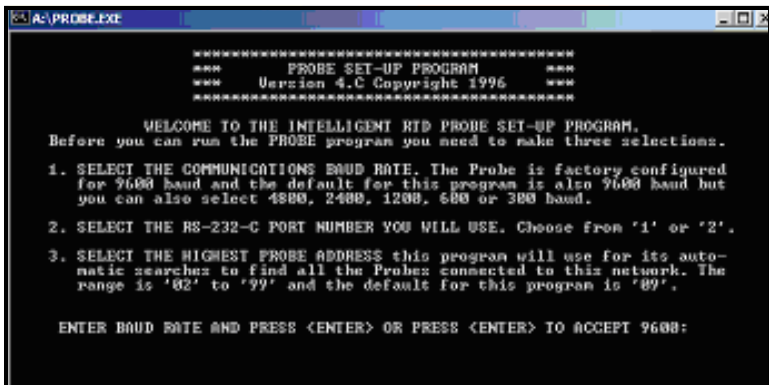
A:\PROBE.EXE

*****************************************
***          PROBE SET-UP PROGRAM          ***
***     Version 4.C Copyright 1996     ***
*****************************************

WELCOME TO THE INTELLIGENT RTD PROBE SET-UP PROGRAM.
Before you can run the PROBE program you need to make three selections.

1. SELECT THE COMMUNICATIONS BAUD RATE. The Probe is factory configured for 9600 baud and the default for this program is also 9600 baud but you can also select 4800, 2400, 1200, 600 or 300 baud.

2. SELECT THE RS-232-C PORT NUMBER YOU WILL USE. Choose from '1' or '2'.

3. SELECT THE HIGHEST PROBE ADDRESS this program will use for its automatic searches to find all the Probes connected to this network. The range is '02' to '99' and the default for this program is '09'.

ENTER BAUD RATE AND PRESS <ENTER> OR PRESS <ENTER> TO ACCEPT 9600: